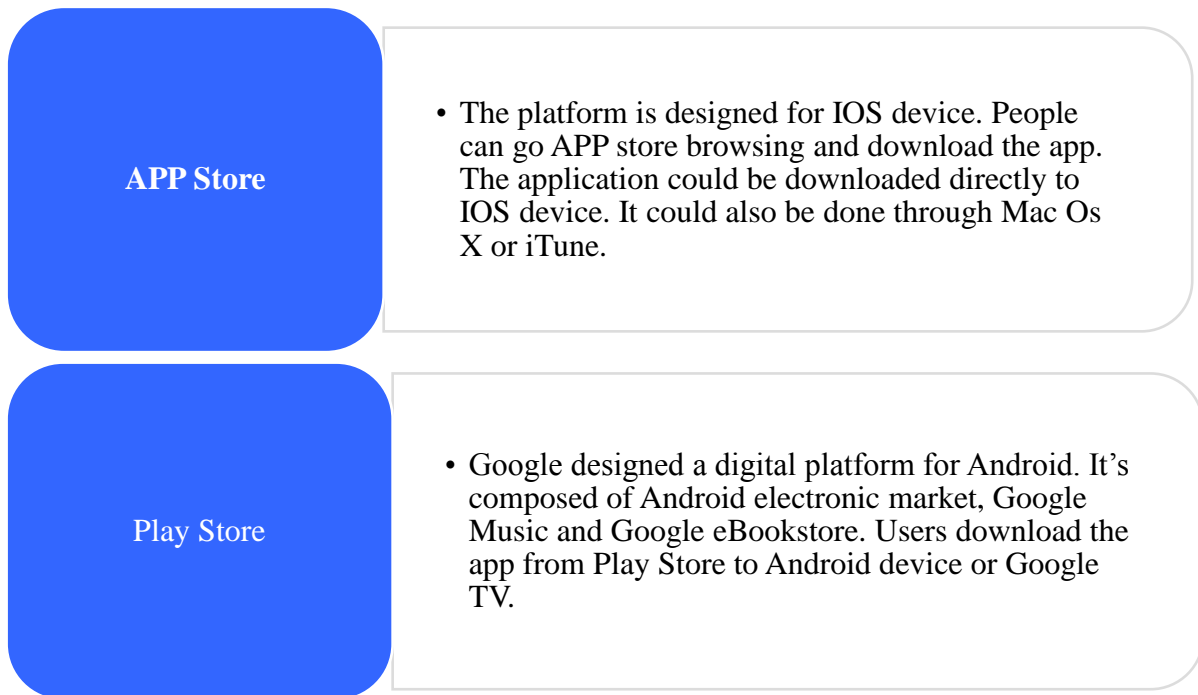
APP Store

• The platform is designed for IOS device. People can go APP store browsing and download the app. The application could be downloaded directly to IOS device. It could also be done through Mac Os X or iTune.

Play Store

• Google designed a digital platform for Android. It's composed of Android electronic market, Google Music and Google eBookstore. Users download the app from Play Store to Android device or Google TV.